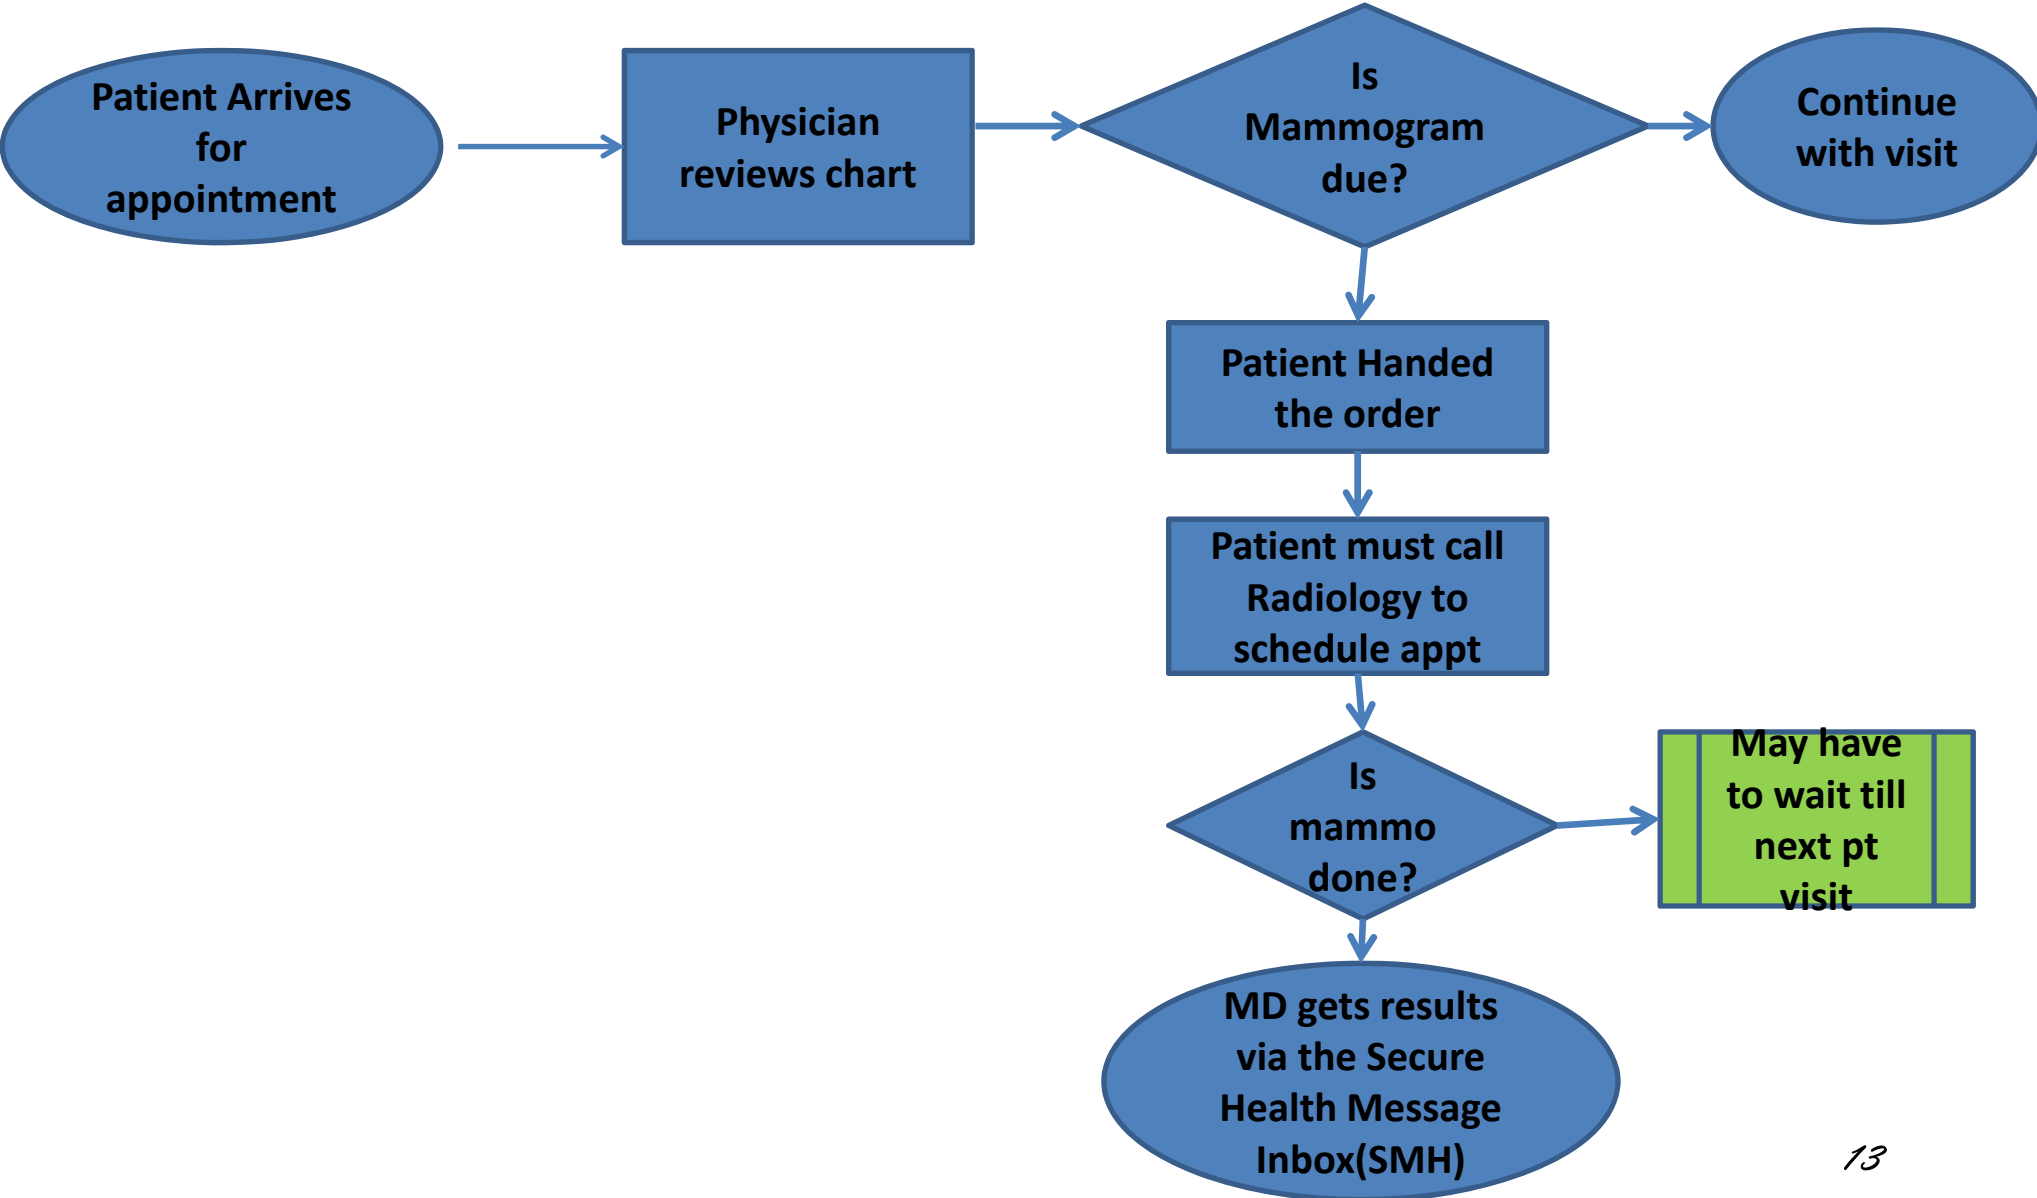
Patient Arrives for appointment

Physician reviews chart

Is Mammogram due?

Continue with visit

Patient Handed the order

Patient must call Radiology to schedule appt

Is mammo done?

May have to wait till next pt visit

MD gets results via the Secure Health Message Inbox(SMH)

13